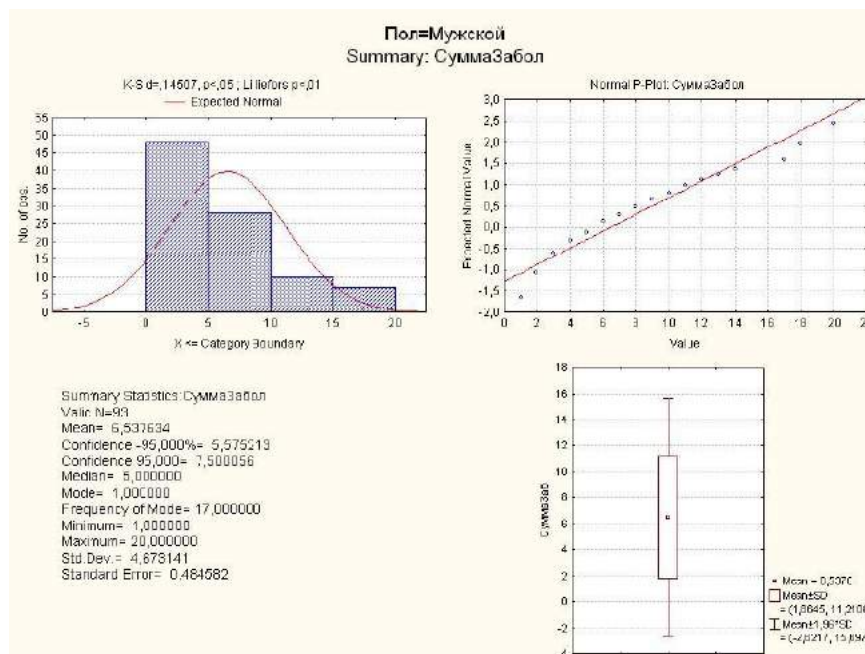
Пол=Мужской
Summary: СуммаЗабол

K-S d=,14607, p<,05 ; Lilliefors p<,01
Expected Normal

55
50
45
40
35
30
25
20
15
10
5
0

No. of obs.

-5 0 5 10 15 20

X <= Category Boundary

Normal P-Plot: СуммаЗабол

3,0
2,5
2,0
1,5
1,0
0,5
0,0
-0,5
-1,0
-1,5
-2,0

Expected Normal Value

0 2 4 6 8 10 12 14 16 18 20 2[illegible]

Value

Summary Statistics:СуммаЗабол
Valid N=93
Mean= 6,537634
Confidence -95,000%= 5,575213
Confidence 95,000= 7,500056
Median= 5,000000
Mode= 1,000000
Frequency of Mode= 17,000000
Minimum= 1,000000
Maximum= 20,000000
Std.Dev.= 4,673141
Standard Error= 0,484582

18
16
14
12
10
8
6
4
2
0
-2
-4

СуммаЗаб

Mean = 6,5376
Mean±SD = (1,8645, 11,210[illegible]
Mean±1,96*SD = (-2,6217, 15,69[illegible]